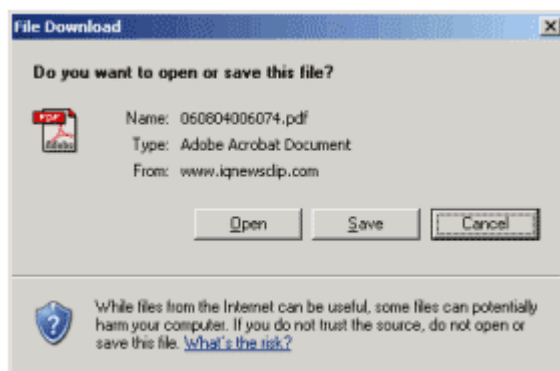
File Download

Do you want to open or save this file?

PDF

Name: 060804006074.pdf
Type: Adobe Acrobat Document
From: www.iqnewsclip.com

Open Save Cancel

While files from the Internet can be useful, some files can potentially harm your computer. If you do not trust the source, do not open or save this file. What's the risk?